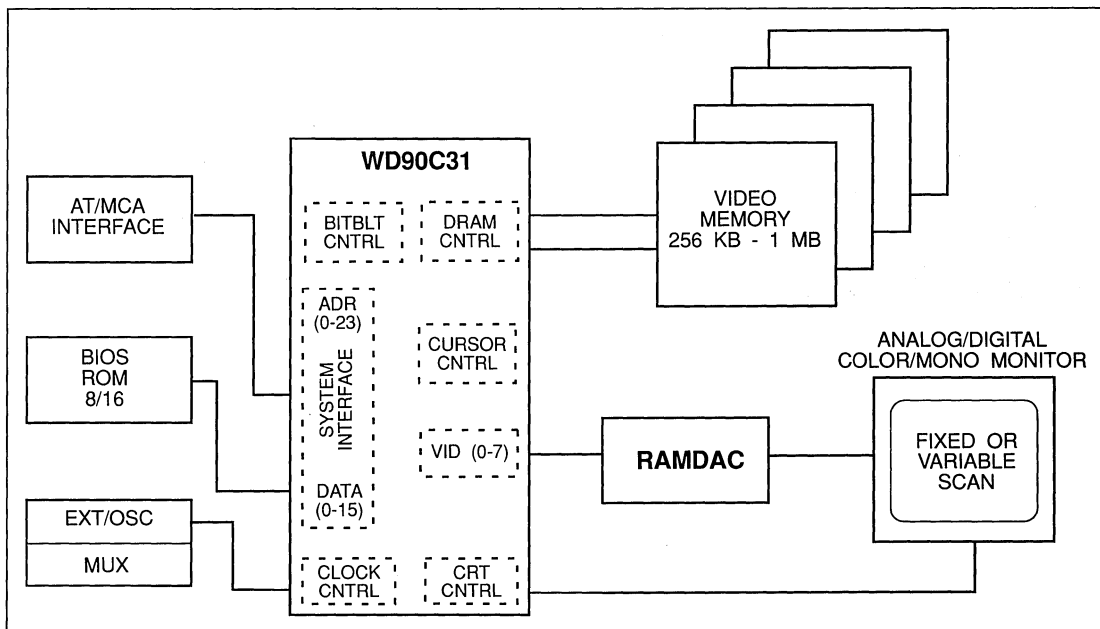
WD90C31

AT/MCA INTERFACE

BITBLT CNTRL

DRAM CNTRL

VIDEO MEMORY 256 KB - 1 MB

ADR (0-23)

SYSTEM INTERFACE

DATA (0-15)

CURSOR CNTRL

ANALOG/DIGITAL COLOR/MONO MONITOR

BIOS ROM 8/16

VID (0-7)

RAMDAC

FIXED OR VARIABLE SCAN

EXT/OSC

MUX

CLOCK CNTRL

CRT CNTRL